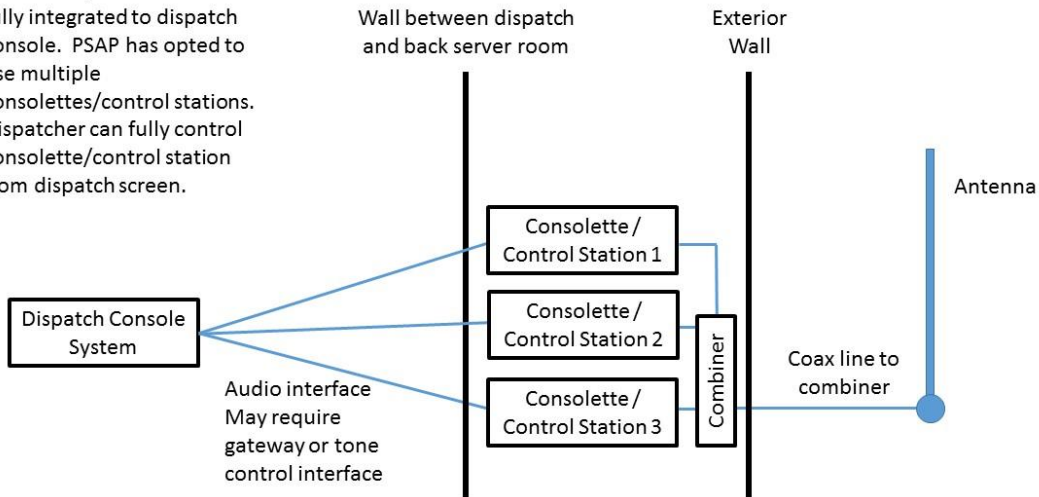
lly integrated to dispatch onsole. PSAP has opted to se multiple onsolettes/control stations. ispatcher can fully control onsolette/control station om dispatch screen.

Wall between dispatch and back server room

Exterior Wall

Antenna

Consolette / Control Station 1

Consolette / Control Station 2

Consolette / Control Station 3

Combiner

Dispatch Console System

Coax line to combiner

Audio interface May require gateway or tone control interface